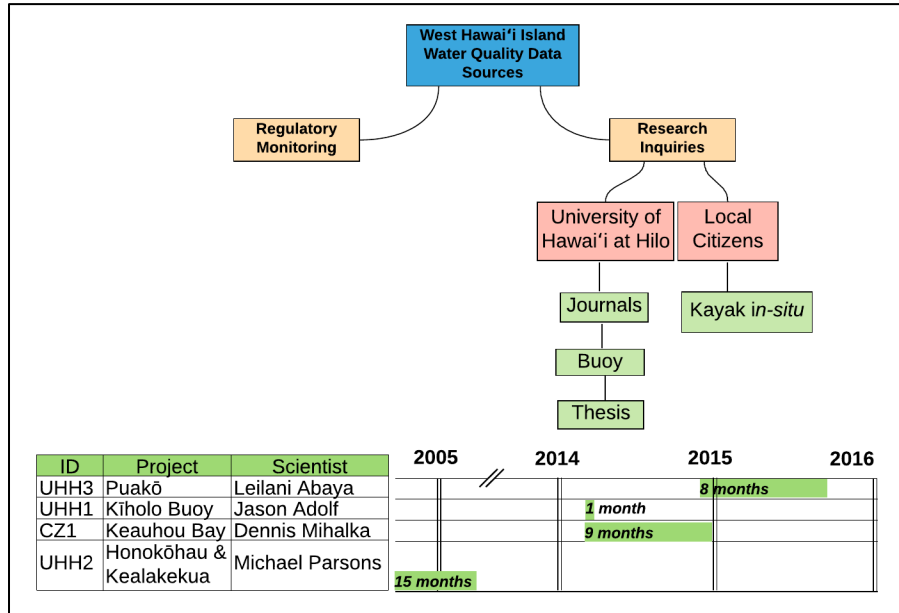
West Hawaiʻi Island Water Quality Data Sources

Regulatory Monitoring

Research Inquiries

University of Hawaiʻi at Hilo

Local Citizens

Journals

Buoy

Thesis

Kayak *in-situ*

| ID | Project | Scientist |
|---|---|---|
| UHH3 | Puakō | Leilani Abaya |
| UHH1 | Kīholo Buoy | Jason Adolf |
| CZ1 | Keauhou Bay | Dennis Mihalka |
| UHH2 | Honokōhau & Kealakekua | Michael Parsons |

2005 2014 2015 2016

8 months

1 month

9 months

15 months